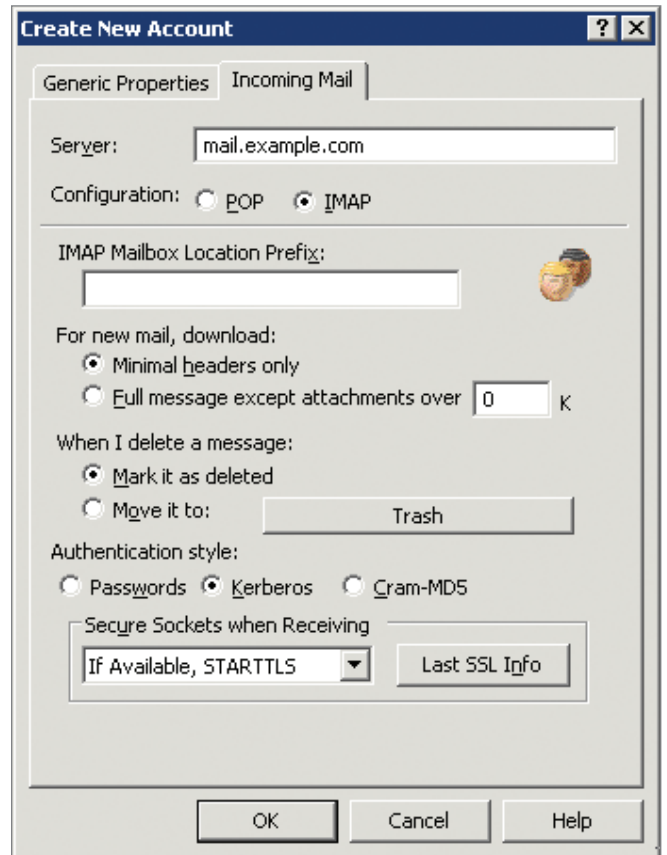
Create New Account

? X

Generic Properties | Incoming Mail

Server: mail.example.com

Configuration: POP IMAP

IMAP Mailbox Location Prefix:

For new mail, download:
Minimal headers only
Full message except attachments over 0 K

When I delete a message:
Mark it as deleted
Move it to: Trash

Authentication style:
Passwords Kerberos Cram-MD5

Secure Sockets when Receiving
If Available, STARTTLS
Last SSL Info

OK Cancel Help